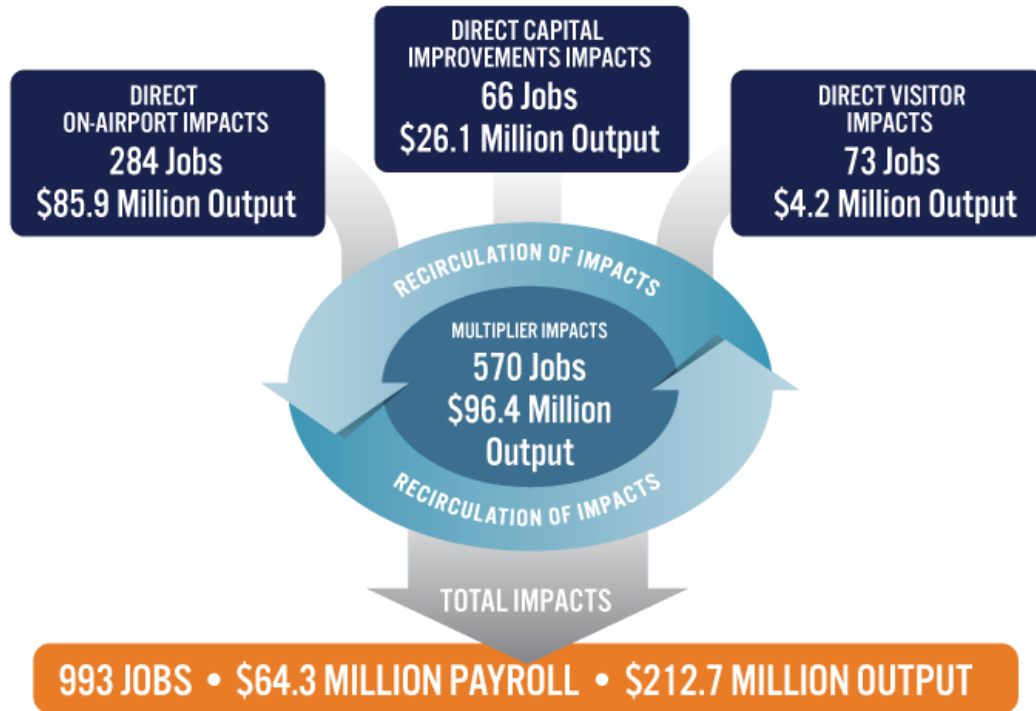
DIRECT ON-AIRPORT IMPACTS
284 Jobs
$85.9 Million Output

DIRECT CAPITAL IMPROVEMENTS IMPACTS
66 Jobs
$26.1 Million Output

DIRECT VISITOR IMPACTS
73 Jobs
$4.2 Million Output

RECIRCULATION OF IMPACTS

MULTIPLIER IMPACTS
570 Jobs
$96.4 Million Output

RECIRCULATION OF IMPACTS

TOTAL IMPACTS

993 JOBS • $64.3 MILLION PAYROLL • $212.7 MILLION OUTPUT